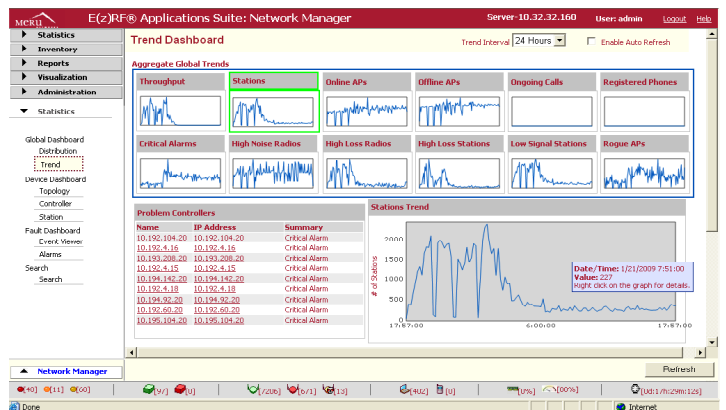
MERU

E(z)RF® Applications Suite: Network Manager

Server-10.32.32.160 User: admin Logout Help

Statistics
Inventory
Reports
Visualization
Administration

Statistics

Global Dashboard
Distribution
Trend
Device Dashboard
Topology
Controller
Station
Fault Dashboard
Event Viewer
Alarms
Search
Search

Trend Dashboard

Trend Interval 24 Hours Enable Auto Refresh

Aggregate Global Trends

Throughput | Stations | Online APs | Offline APs | Ongoing Calls | Registered Phones

Critical Alarms | High Noise Radios | High Loss Radios | High Loss Stations | Low Signal Stations | Rogue APs

Problem Controllers

| Name | IP Address | Summary |
|---|---|---|
| 10.192.104.20 | 10.192.104.20 | Critical Alarm |
| 10.192.4.16 | 10.192.4.16 | Critical Alarm |
| 10.193.208.20 | 10.193.208.20 | Critical Alarm |
| 10.192.4.15 | 10.192.4.15 | Critical Alarm |
| 10.194.142.20 | 10.194.142.20 | Critical Alarm |
| 10.192.4.18 | 10.192.4.18 | Critical Alarm |
| 10.194.92.20 | 10.194.92.20 | Critical Alarm |
| 10.192.60.20 | 10.192.60.20 | Critical Alarm |
| 10.195.104.20 | 10.195.104.20 | Critical Alarm |

Stations Trend

2000
1500
1000
500
0
# of Stations
17:57:00 6:00:00 17:57:00

Date/Time: 1/21/2009 7:51:00
Value: 227
Right click on the graph for details.

Network Manager

Refresh

[40] [11] [60] [97] [0] [206] [61] [13] [402] [0%] [100%] Up: 1h:29m:12s

Done Internet